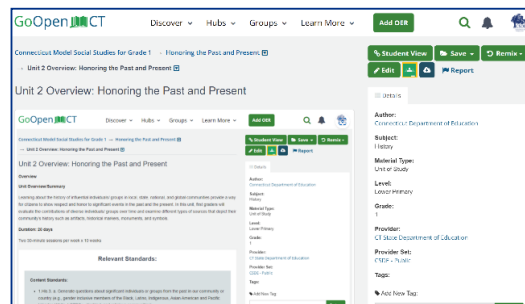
GoOpenCT Discover Hubs Groups Learn More Add OER

Connecticut Model Social Studies for Grade 1 › Honoring the Past and Present
› Unit 2 Overview: Honoring the Past and Present

Student View Save Remix
Edit Report

Unit 2 Overview: Honoring the Past and Present

GoOpenCT Discover Hubs Groups Learn More Add OER

Connecticut Model Social Studies for Grade 1 › Honoring the Past and Present
› Unit 2 Overview: Honoring the Past and Present

Student View Save Remix
Edit Report

Unit 2 Overview: Honoring the Past and Present

Overview

Unit Overview/Summary

Learning about the history of influential individuals/groups in local, state, national, and global communities provide a way for citizens to show respect and honor to significant events in the past and the present. In this unit, first graders will evaluate the contributions of diverse individuals/groups over time and examine different types of sources that depict their community's history such as artifacts, historical markers, monuments, and symbols.

Duration: 20 days

Two 30-minute sessions per week x 10 weeks

Relevant Standards:

Content Standards:

1 HIS 3 .a. Generate questions about significant individuals or groups from the past in our community or country (e.g., gender inclusive members of the Black, Latino, Indigenous, Asian American and Pacific

Details

Author:
Connecticut Department of Education

Subject:
History

Material Type:
Unit of Study

Level:
Lower Primary

Grade:
1

Provider:
CT State Department of Education

Provider Set:
CSDE - Public

Tags:

Add New Tag

Details

Author:
Connecticut Department of Education

Subject:
History

Material Type:
Unit of Study

Level:
Lower Primary

Grade:
1

Provider:
CT State Department of Education

Provider Set:
CSDE - Public

Tags:

Add New Tag